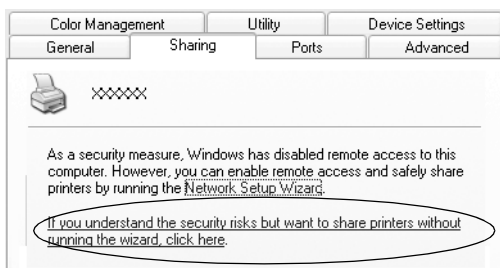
Color Management
Utility
Device Settings
General
Sharing
Ports
Advanced

XXXXX

As a security measure, Windows has disabled remote access to this computer. However, you can enable remote access and safely share printers by running the Network Setup Wizard.

If you understand the security risks but want to share printers without running the wizard, click here.